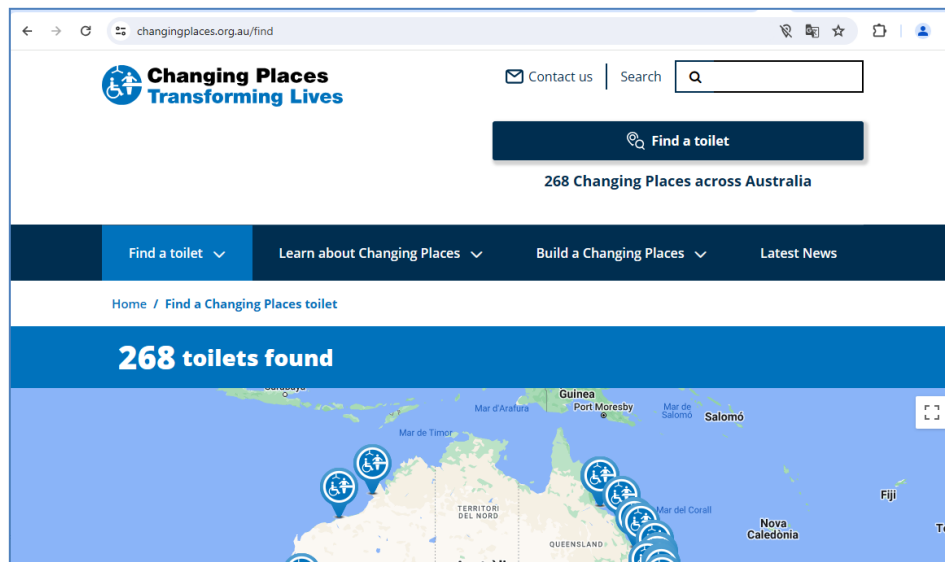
changingplaces.org.au/find

Changing Places
Transforming Lives

Contact us | Search

Find a toilet

268 Changing Places across Australia

Find a toilet | Learn about Changing Places | Build a Changing Places | Latest News

Home / Find a Changing Places toilet

268 toilets found

Surabaya
Guinea
Port Moresby
Mar d'Arafura
Mar de Salomó
Salomó
Mar de Timor
TERRITORI DEL NORD
QUEENSLAND
Mar del Corall
Fiji
Nova Caledònia